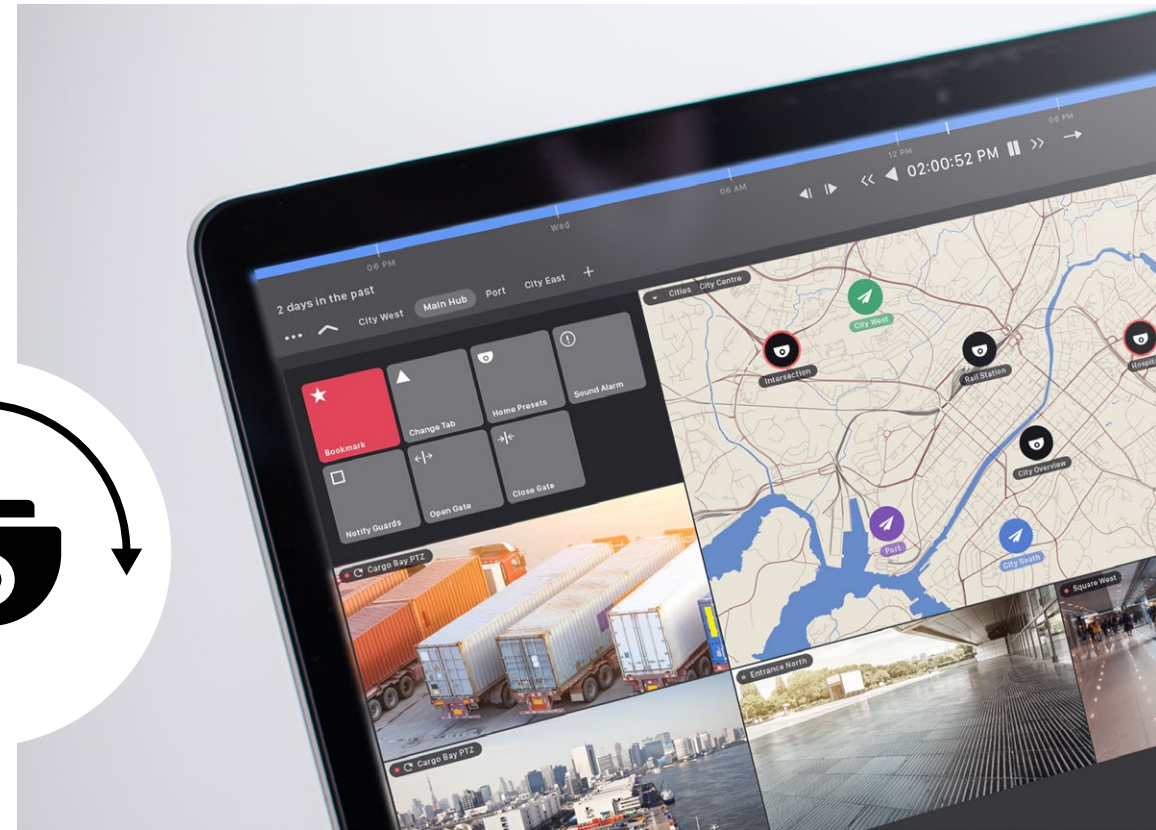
06 PM
Wed
06 AM
12 PM
06 PM
02:00:52 PM

2 days in the past
City West
Main Hub
Port
City East
+

Bookmark
Change Tab
Home Presets
Sound Alarm
Notify Guards
Open Gate
Close Gate

Cities
City Centre
City West
Intersection
Rail Station
Hospi
City Overview
Port
City South

Cargo Bay PTZ
Entrance North
Square West
Cargo Bay PTZ